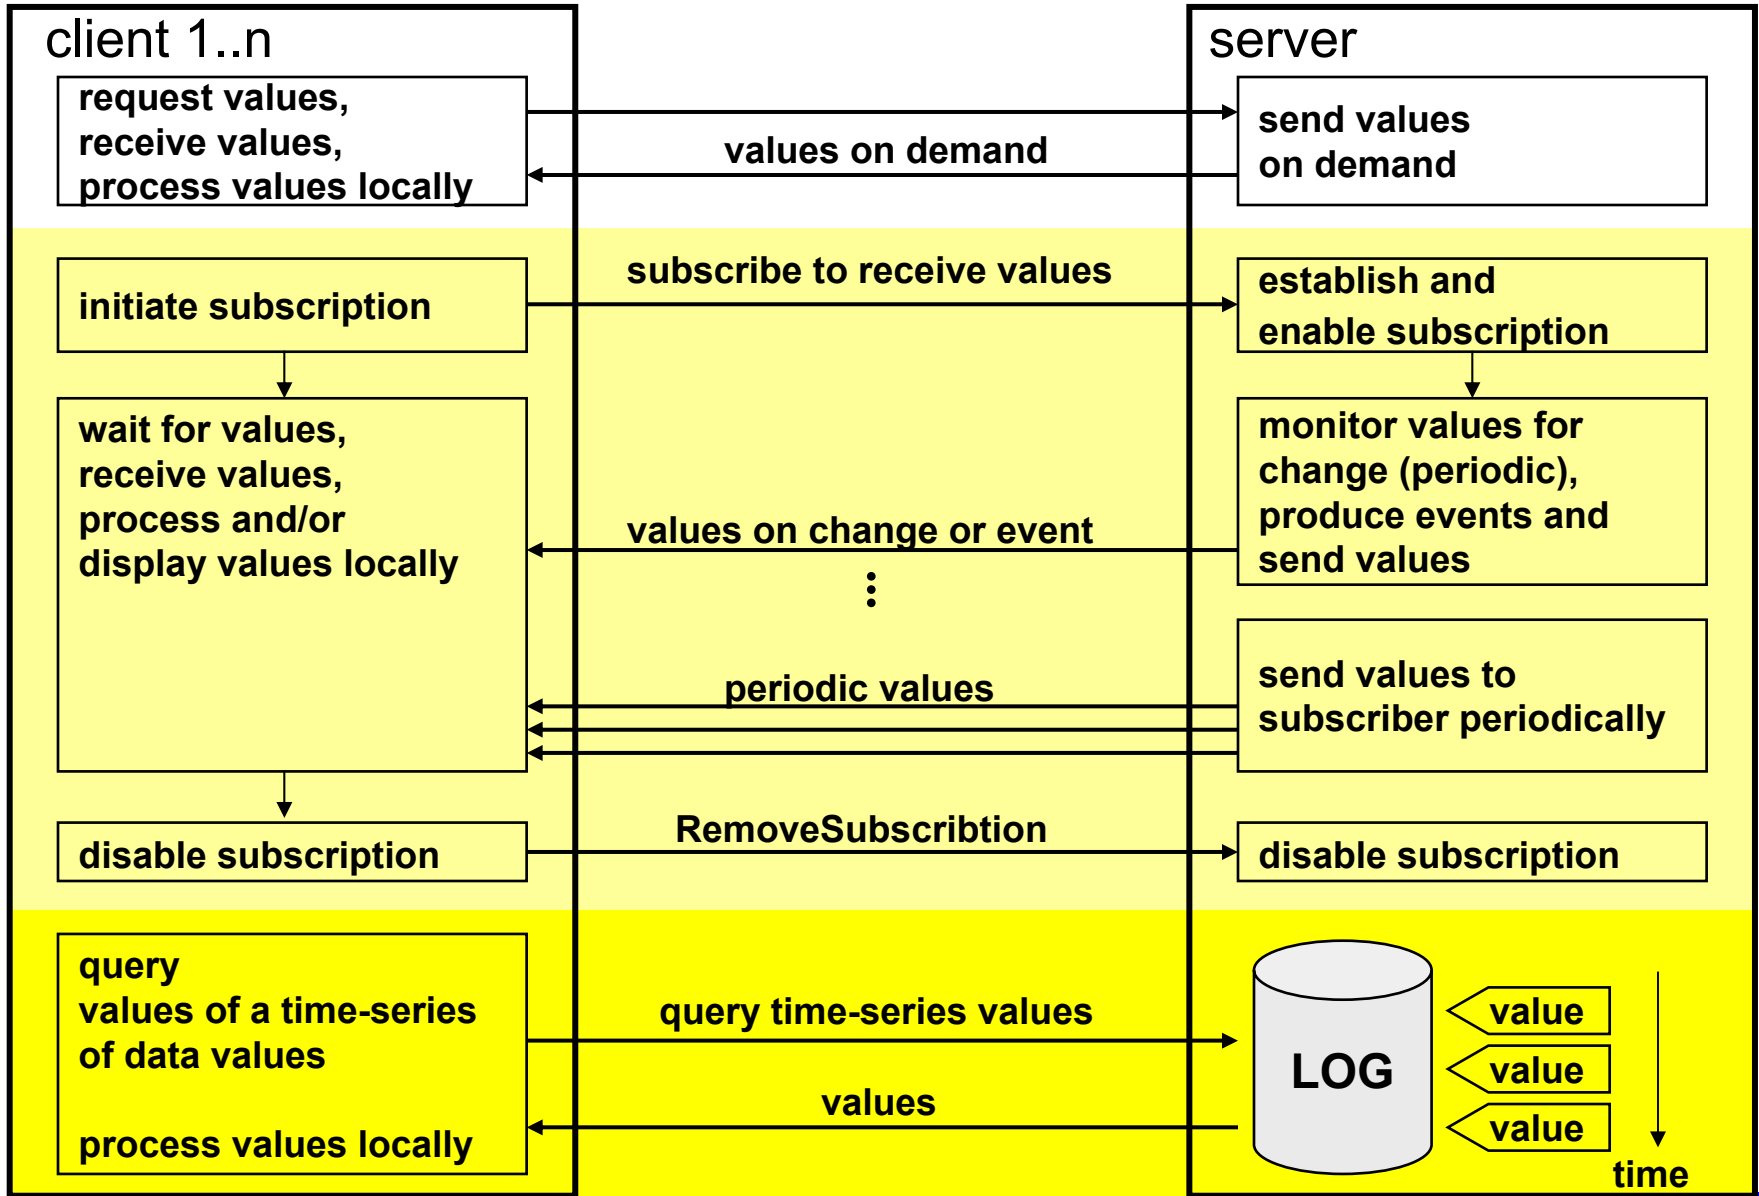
client 1..n

server

request values, receive values, process values locally

values on demand

send values on demand

initiate subscription

subscribe to receive values

establish and enable subscription

wait for values, receive values, process and/or display values locally

values on change or event

monitor values for change (periodic), produce events and send values

⋮

periodic values

send values to subscriber periodically

disable subscription

RemoveSubscribtion

disable subscription

query values of a time-series of data values

process values locally

query time-series values

values

LOG

value

value

value

time